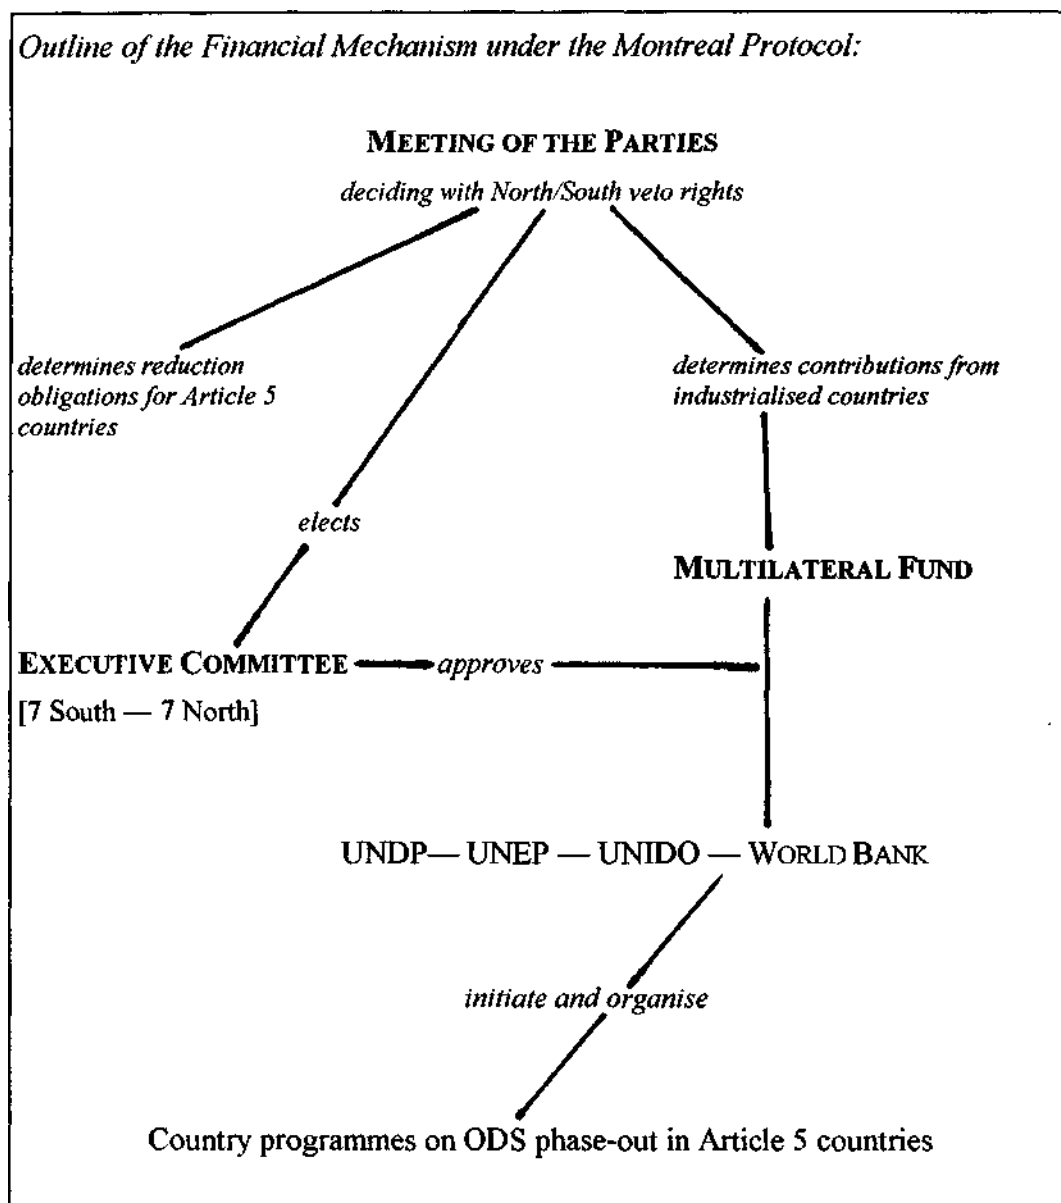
Outline of the Financial Mechanism under the Montreal Protocol:

MEETING OF THE PARTIES
deciding with North/South veto rights

determines reduction obligations for Article 5 countries

determines contributions from industrialised countries

elects

MULTILATERAL FUND

EXECUTIVE COMMITTEE approves
[7 South — 7 North]

UNDP— UNEP — UNIDO — WORLD BANK

initiate and organise

Country programmes on ODS phase-out in Article 5 countries